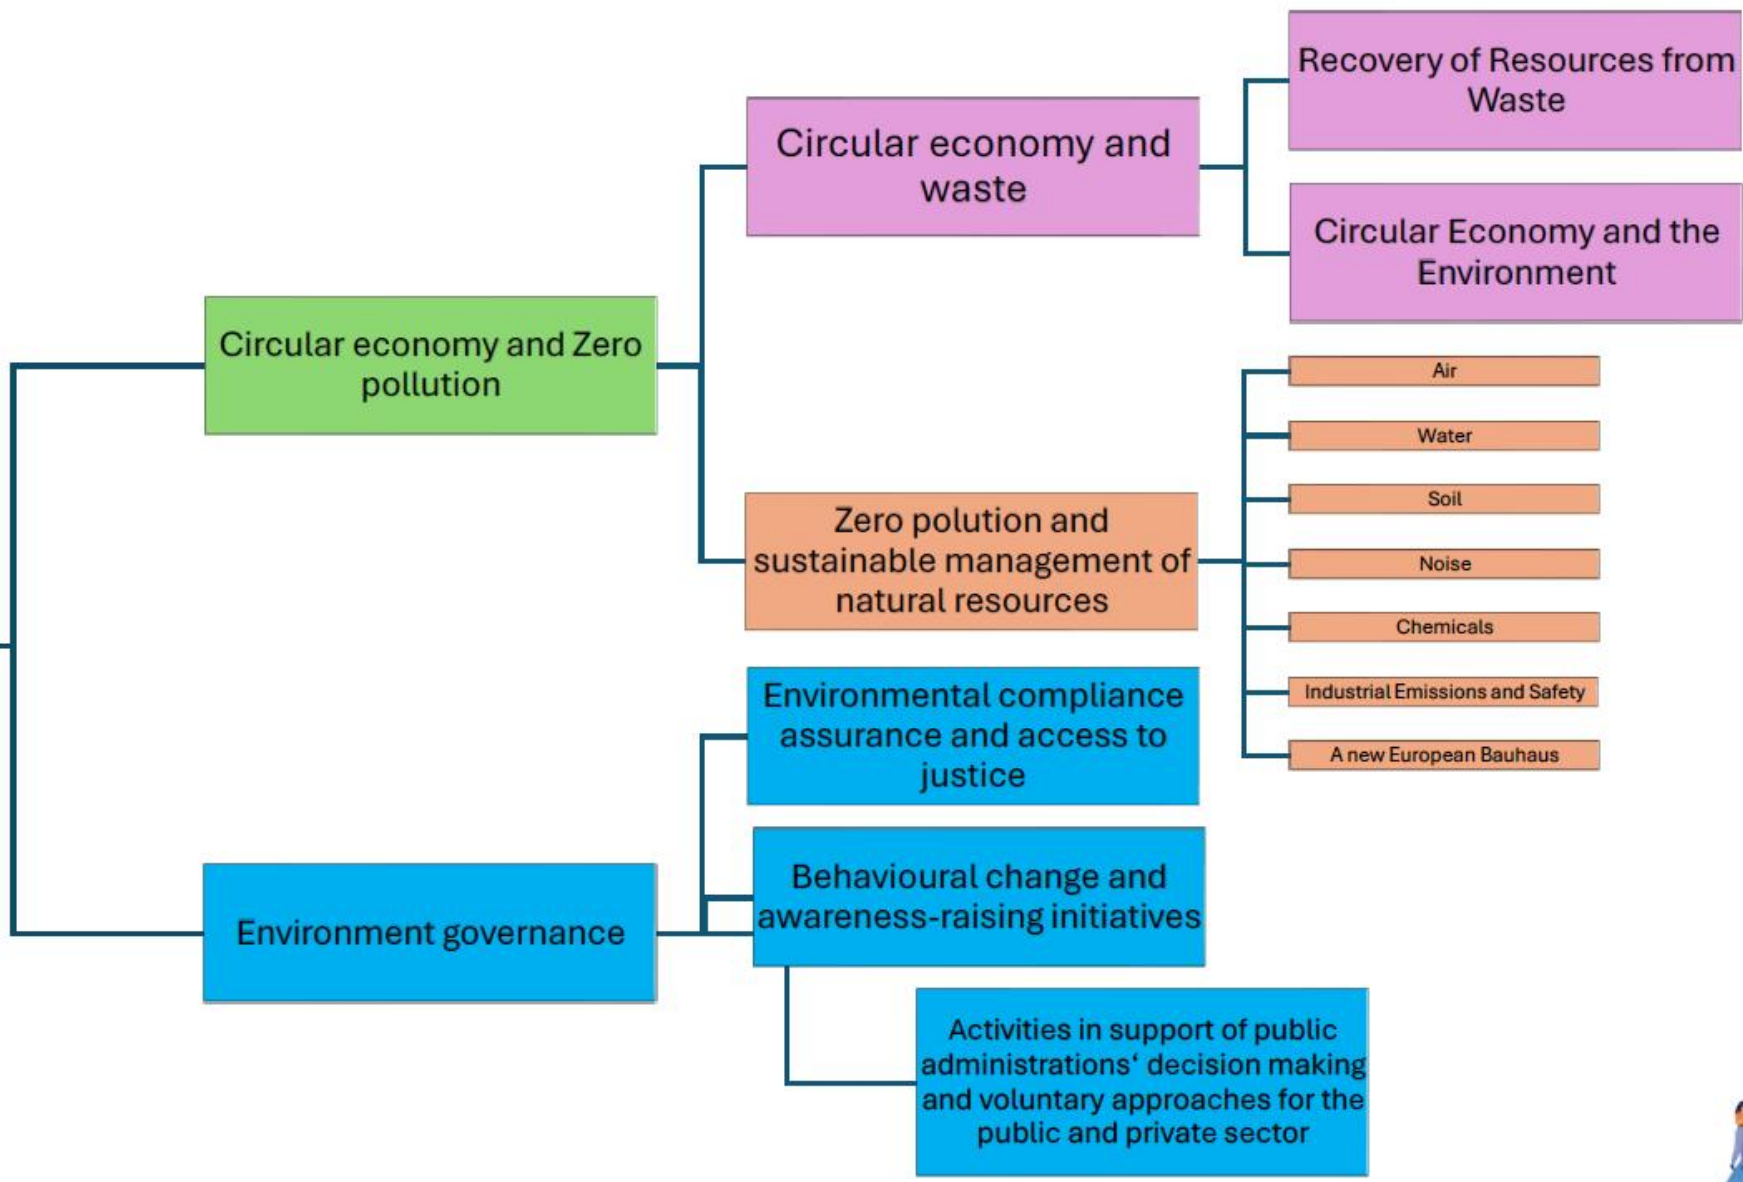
Circular economy and Zero pollution

Circular economy and waste

Recovery of Resources from Waste

Circular Economy and the Environment

Zero polution and sustainable management of natural resources

Air

Water

Soil

Noise

Chemicals

Industrial Emissions and Safety

A new European Bauhaus

Environment governance

Environmental compliance assurance and access to justice

Behavioural change and awareness-raising initiatives

Activities in support of public administrations‘ decision making and voluntary approaches for the public and private sector